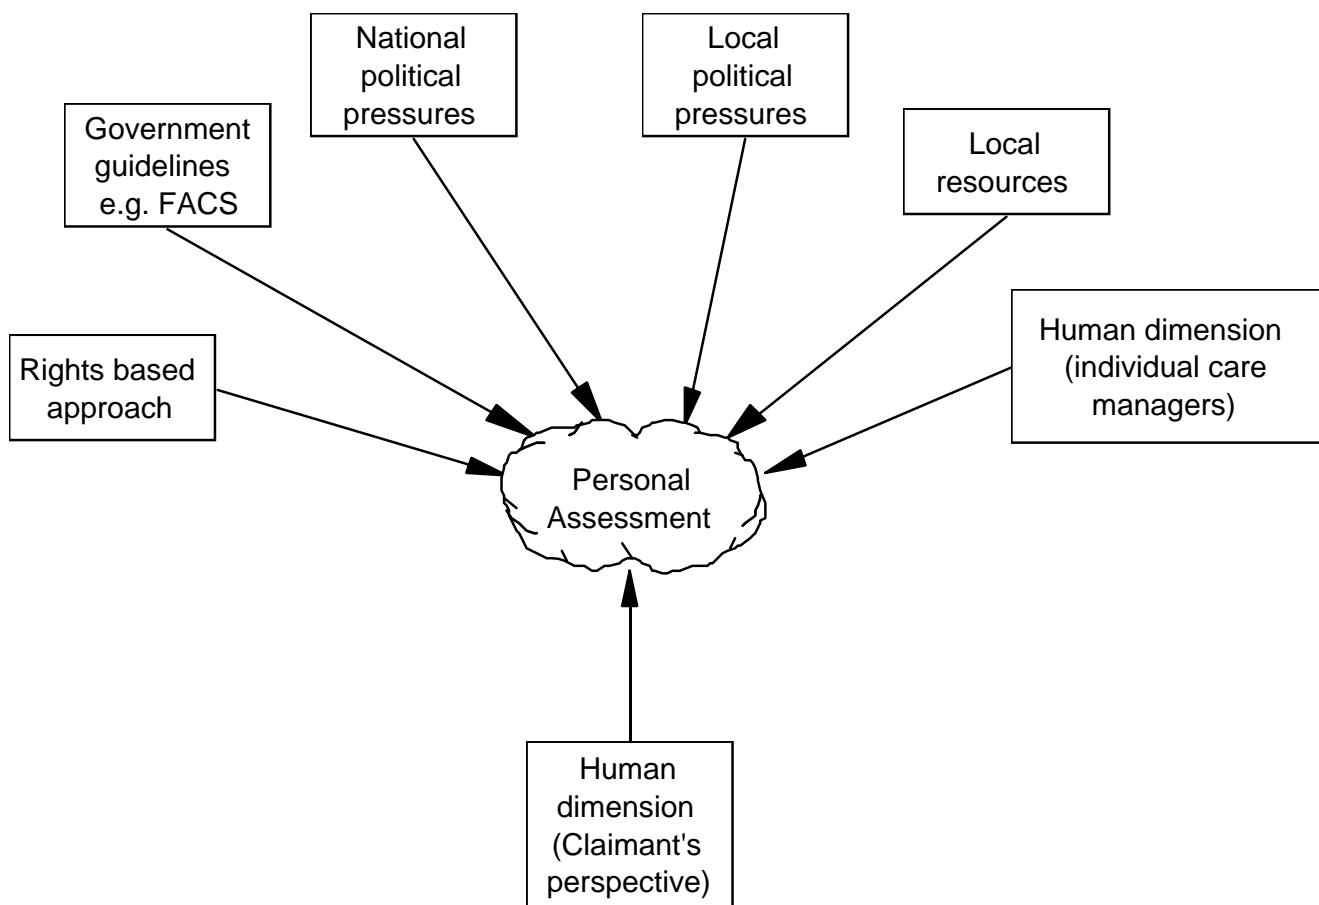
National political pressures

Local political pressures

Government guidelines e.g. FACS

Local resources

Human dimension (individual care managers)

Rights based approach

Personal Assessment

Human dimension (Claimant's perspective)